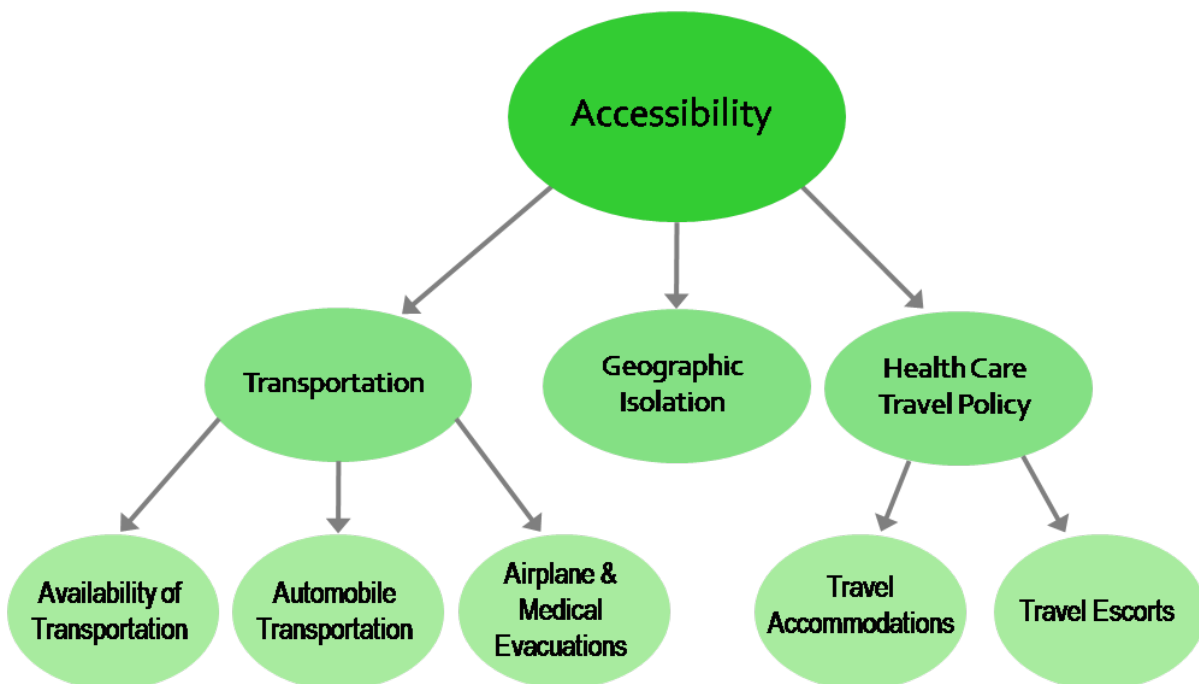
Accessibility

Transportation

Geographic Isolation

Health Care Travel Policy

Availability of Transportation

Automobile Transportation

Airplane & Medical Evacuations

Travel Accommodations

Travel Escorts